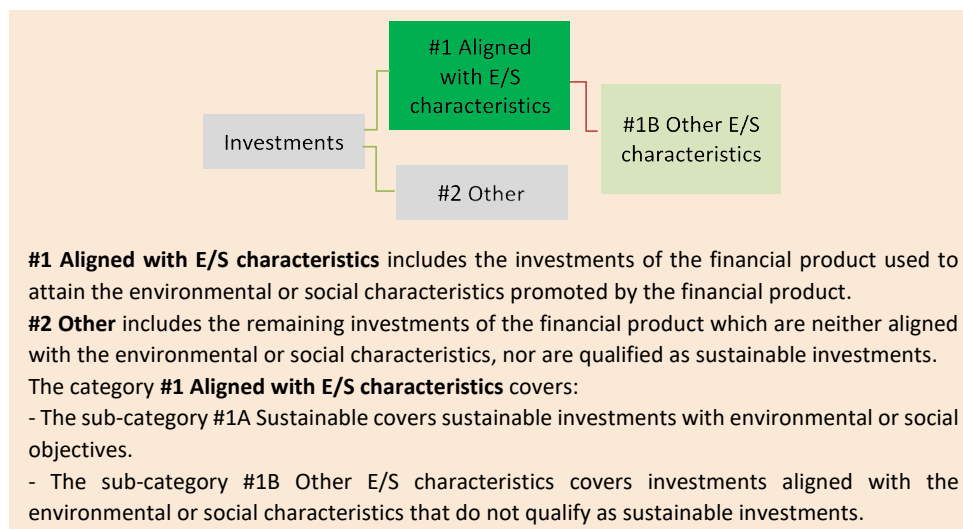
Investments

#1 Aligned with E/S characteristics

#1B Other E/S characteristics

#2 Other

**#1 Aligned with E/S characteristics** includes the investments of the financial product used to attain the environmental or social characteristics promoted by the financial product.
**#2 Other** includes the remaining investments of the financial product which are neither aligned with the environmental or social characteristics, nor are qualified as sustainable investments.
The category **#1 Aligned with E/S characteristics** covers:
- The sub-category #1A Sustainable covers sustainable investments with environmental or social objectives.
- The sub-category #1B Other E/S characteristics covers investments aligned with the environmental or social characteristics that do not qualify as sustainable investments.